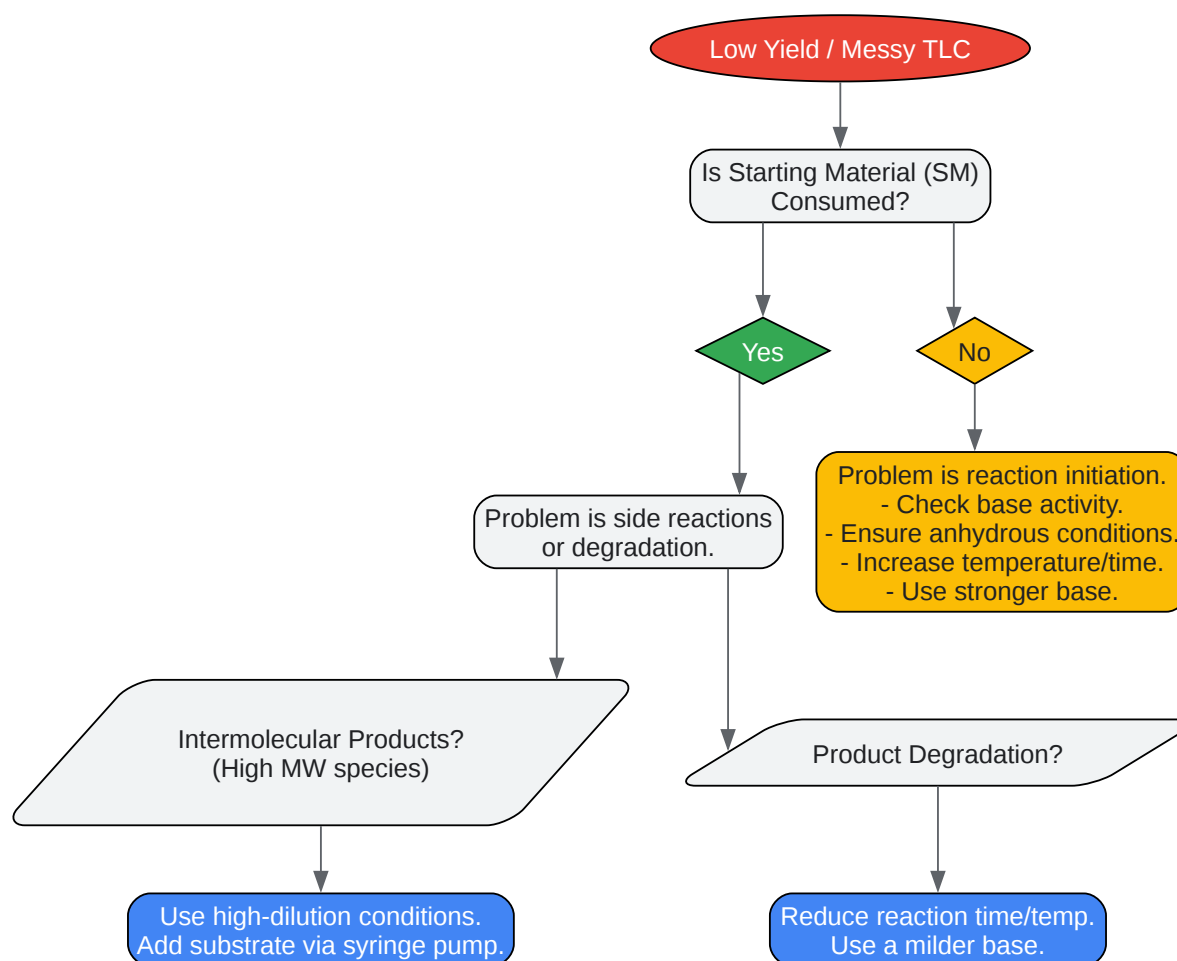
Low Yield / Messy TLC

Is Starting Material (SM) Consumed?

Yes

No

Problem is reaction initiation.
- Check base activity.
- Ensure anhydrous conditions.
- Increase temperature/time.
- Use stronger base.

Problem is side reactions or degradation.

Intermolecular Products? (High MW species)

Product Degradation?

Use high-dilution conditions. Add substrate via syringe pump.

Reduce reaction time/temp. Use a milder base.